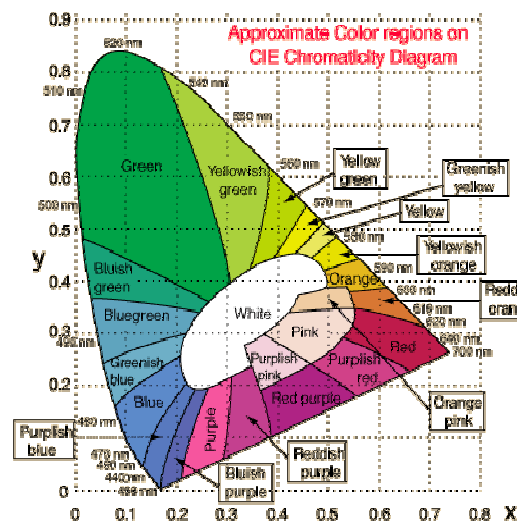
Approximate Color regions on CIE Chromaticity Diagram

0.9
0.8
0.7
0.6
0.5
0.4
0.3
0.2
0.1
0

y

520 nm
540 nm
510 nm
550 nm
560 nm
500 nm
570 nm
580 nm
590 nm
600 nm
610 nm
620 nm
640 nm
700 nm
490 nm
480 nm
470 nm
460 nm
440 nm
400 nm

Green
Yellowish green
Yellow green
Greenish yellow
Yellow
Yellowish orange
Orange
Redd oran
Bluish green
Bluegreen
White
Pink
Red
Greenish blue
Purplish pink
Purplish red
Blue
Red purple
Orange pink
Purplish blue
Purple
Reddish purple
Bluish purple

0 0.1 0.2 0.3 0.4 0.5 0.6 0.7 0.8 x